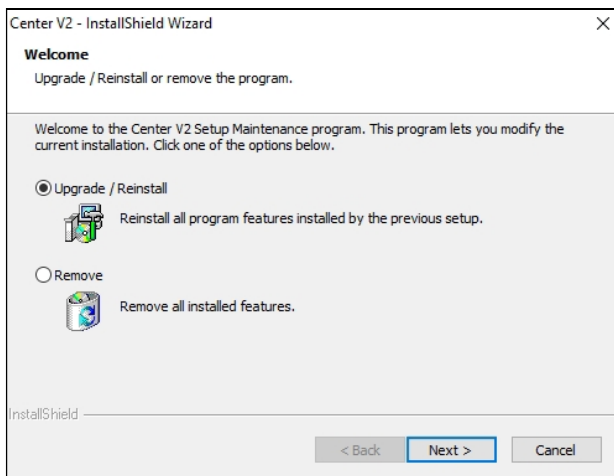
Center V2 - InstallShield Wizard
×

Welcome
Upgrade / Reinstall or remove the program.

Welcome to the Center V2 Setup Maintenance program. This program lets you modify the current installation. Click one of the options below.

Upgrade / Reinstall
Reinstall all program features installed by the previous setup.

Remove
Remove all installed features.

InstallShield

< Back
Next >
Cancel